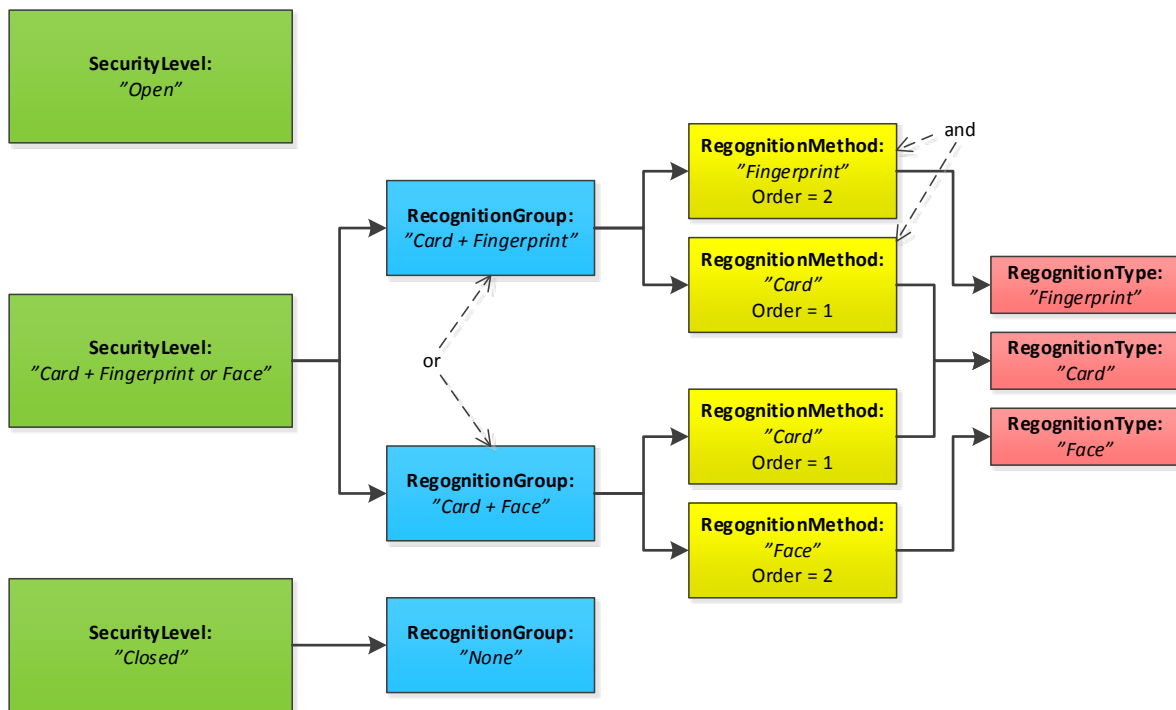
SecurityLevel:
"Open"

and

RegognitionMethod:
"Fingerprint"
Order = 2

RecognitionGroup:
"Card + Fingerprint"

RegognitionMethod:
"Card"
Order = 1

RegognitionType:
"Fingerprint"

SecurityLevel:
"Card + Fingerprint or Face"

or

RegognitionType:
"Card"

RegognitionMethod:
"Card"
Order = 1

RegognitionType:
"Face"

RegognitionGroup:
"Card + Face"

RegognitionMethod:
"Face"
Order = 2

SecurityLevel:
"Closed"

RecognitionGroup:
"None"